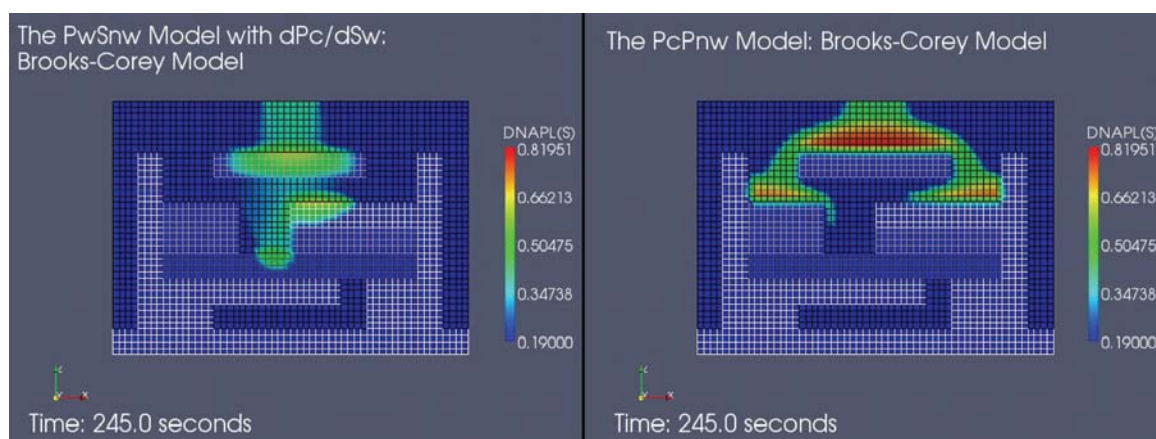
The PwSnw Model with dPc/dSw: Brooks-Corey Model

DNAPL(S)
0.81951
0.66213
0.50475
0.34738
0.19000

Time: 245.0 seconds

The PcPnw Model: Brooks-Corey Model

DNAPL(S)
0.81951
0.66213
0.50475
0.34738
0.19000

Time: 245.0 seconds